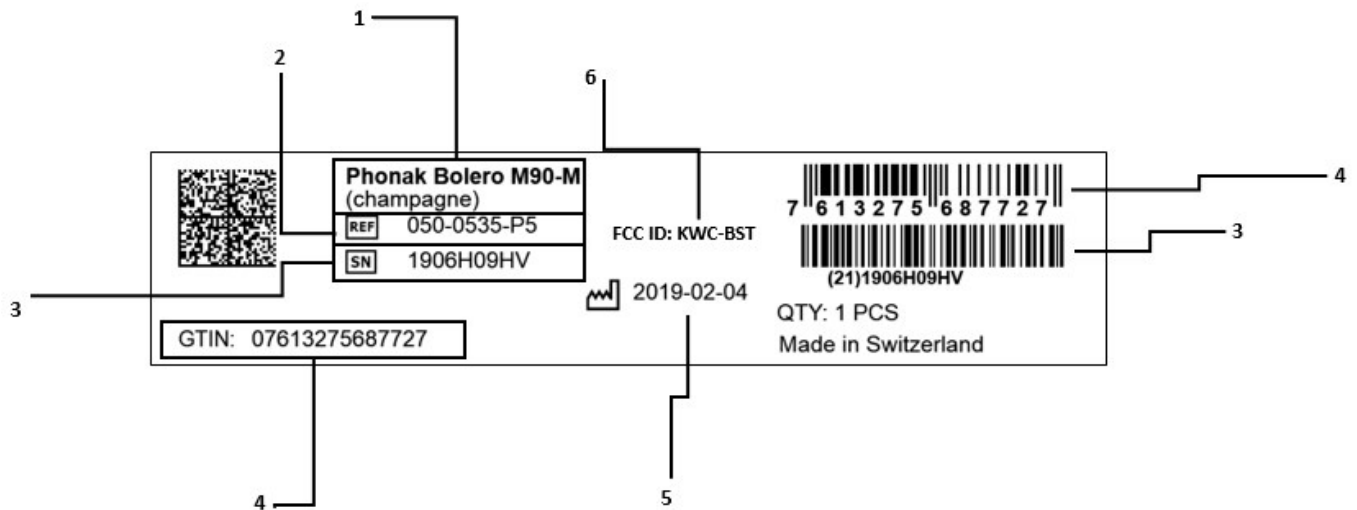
1

2

6

Phonak Bolero M90-M
(champagne)

REF 050-0535-P5

SN 1906H09HV

FCC ID: KWC-BST

7 613275 687727

4

3

(21)1906H09HV

3

2019-02-04

QTY: 1 PCS

Made in Switzerland

GTIN: 07613275687727

5

4